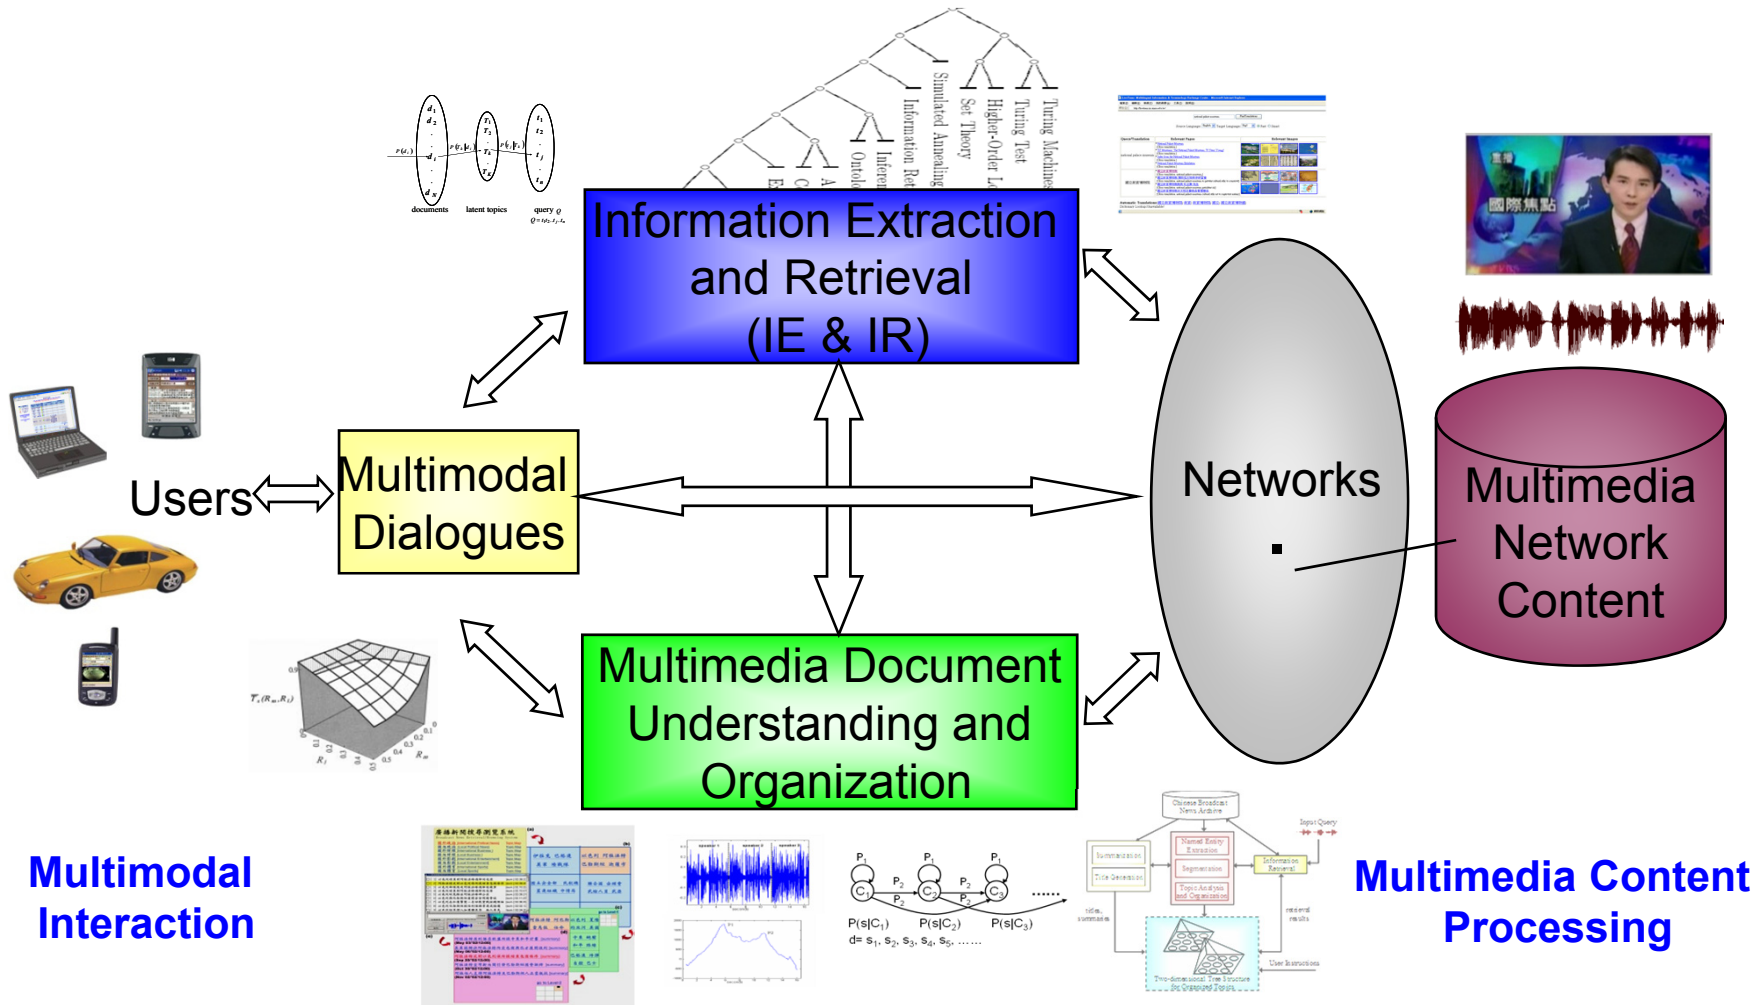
Information Extraction and Retrieval (IE & IR)

Multimodal Dialogues

Users

Networks

Multimedia Network Content

Multimedia Document Understanding and Organization

Multimodal Interaction

Multimedia Content Processing

Turing Machines

Turing Test

Higher-Order Lo

Set Theory

Simulated Annealing

Information Ret

Infere

Ontolo

documents

latent topics

query

$P(s|C_1)$ $P(s|C_2)$ $P(s|C_3)$

$d= s_1, s_2, s_3, s_4, s_5, \ldots\ldots$

$P_1$ $P_2$ $C_1$ $C_2$ $C_3$

國際焦點